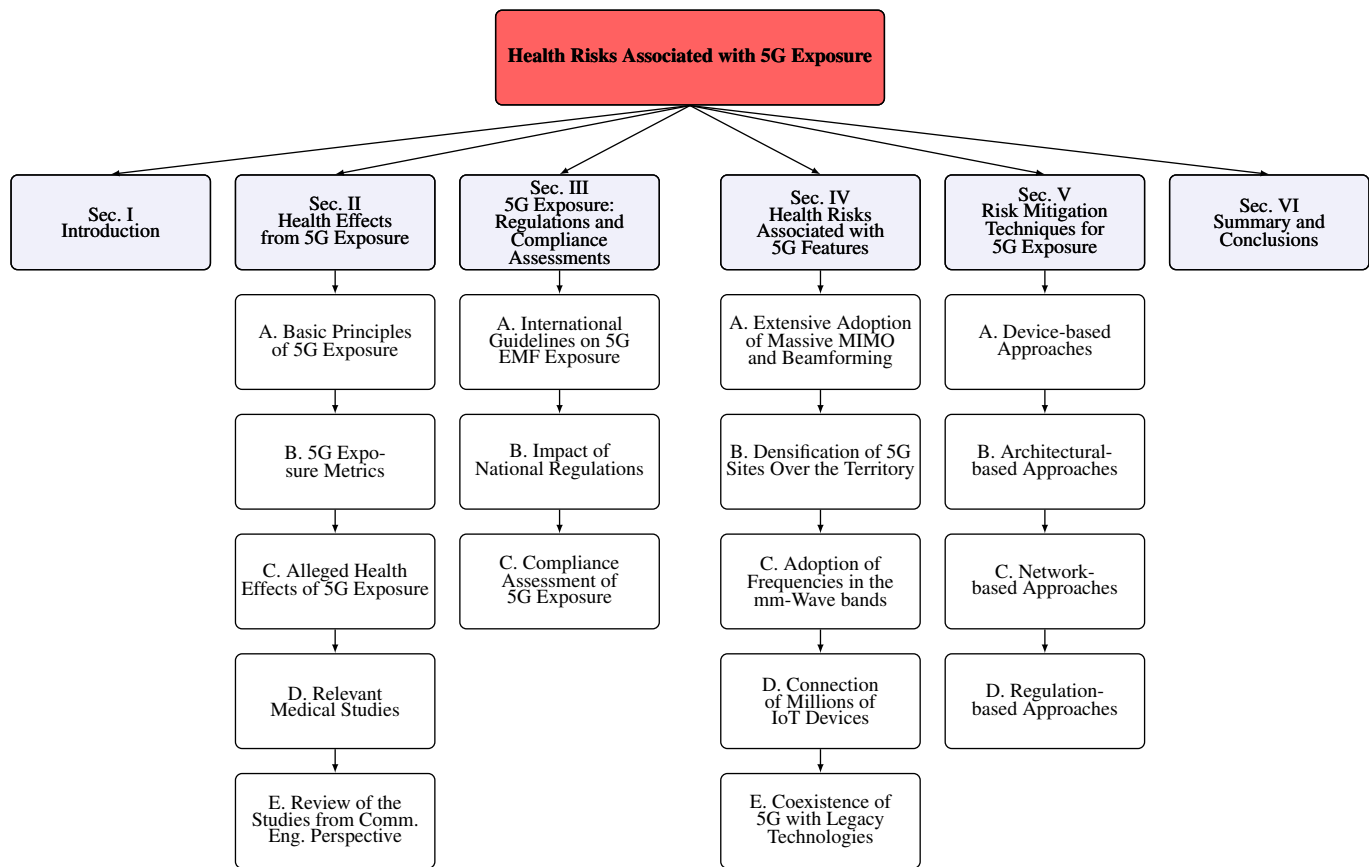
Health Risks Associated with 5G Exposure

Sec. I
Introduction

Sec. II
Health Effects from 5G Exposure

A. Basic Principles of 5G Exposure

B. 5G Exposure Metrics

C. Alleged Health Effects of 5G Exposure

D. Relevant Medical Studies

E. Review of the Studies from Comm. Eng. Perspective

Sec. III
5G Exposure: Regulations and Compliance Assessments

A. International Guidelines on 5G EMF Exposure

B. Impact of National Regulations

C. Compliance Assessment of 5G Exposure

Sec. IV
Health Risks Associated with 5G Features

A. Extensive Adoption of Massive MIMO and Beamforming

B. Densification of 5G Sites Over the Territory

C. Adoption of Frequencies in the mm-Wave bands

D. Connection of Millions of IoT Devices

E. Coexistence of 5G with Legacy Technologies

Sec. V
Risk Mitigation Techniques for 5G Exposure

A. Device-based Approaches

B. Architectural-based Approaches

C. Network-based Approaches

D. Regulation-based Approaches

Sec. VI
Summary and Conclusions